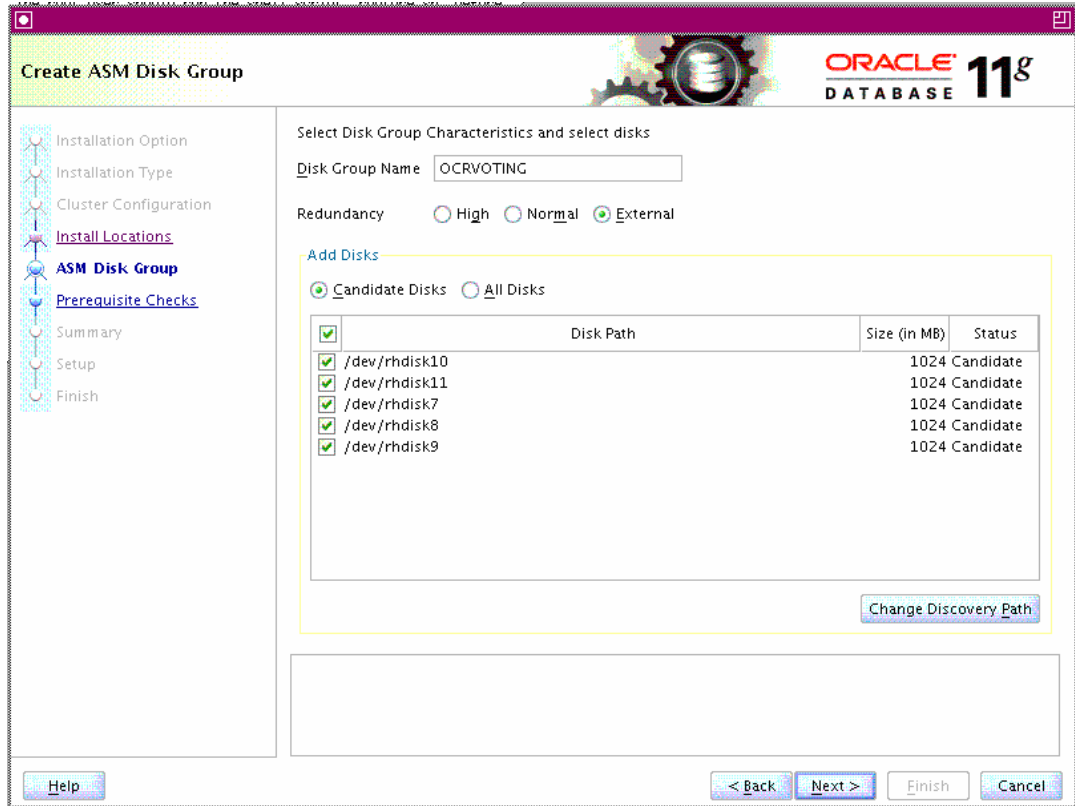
Create ASM Disk Group

ORACLE DATABASE 11g

Installation Option
Installation Type
Cluster Configuration
Install Locations
ASM Disk Group
Prerequisite Checks
Summary
Setup
Finish

Select Disk Group Characteristics and select disks

Disk Group Name OCRVOTING

Redundancy High Normal External

Add Disks

Candidate Disks All Disks

| | Disk Path | Size (in MB) | Status |
|---|---|---|---|
| ✓ | /dev/rhdisk10 | 1024 | Candidate |
| ✓ | /dev/rhdisk11 | 1024 | Candidate |
| ✓ | /dev/rhdisk7 | 1024 | Candidate |
| ✓ | /dev/rhdisk8 | 1024 | Candidate |
| ✓ | /dev/rhdisk9 | 1024 | Candidate |

Change Discovery Path

Help

< Back Next > Finish Cancel